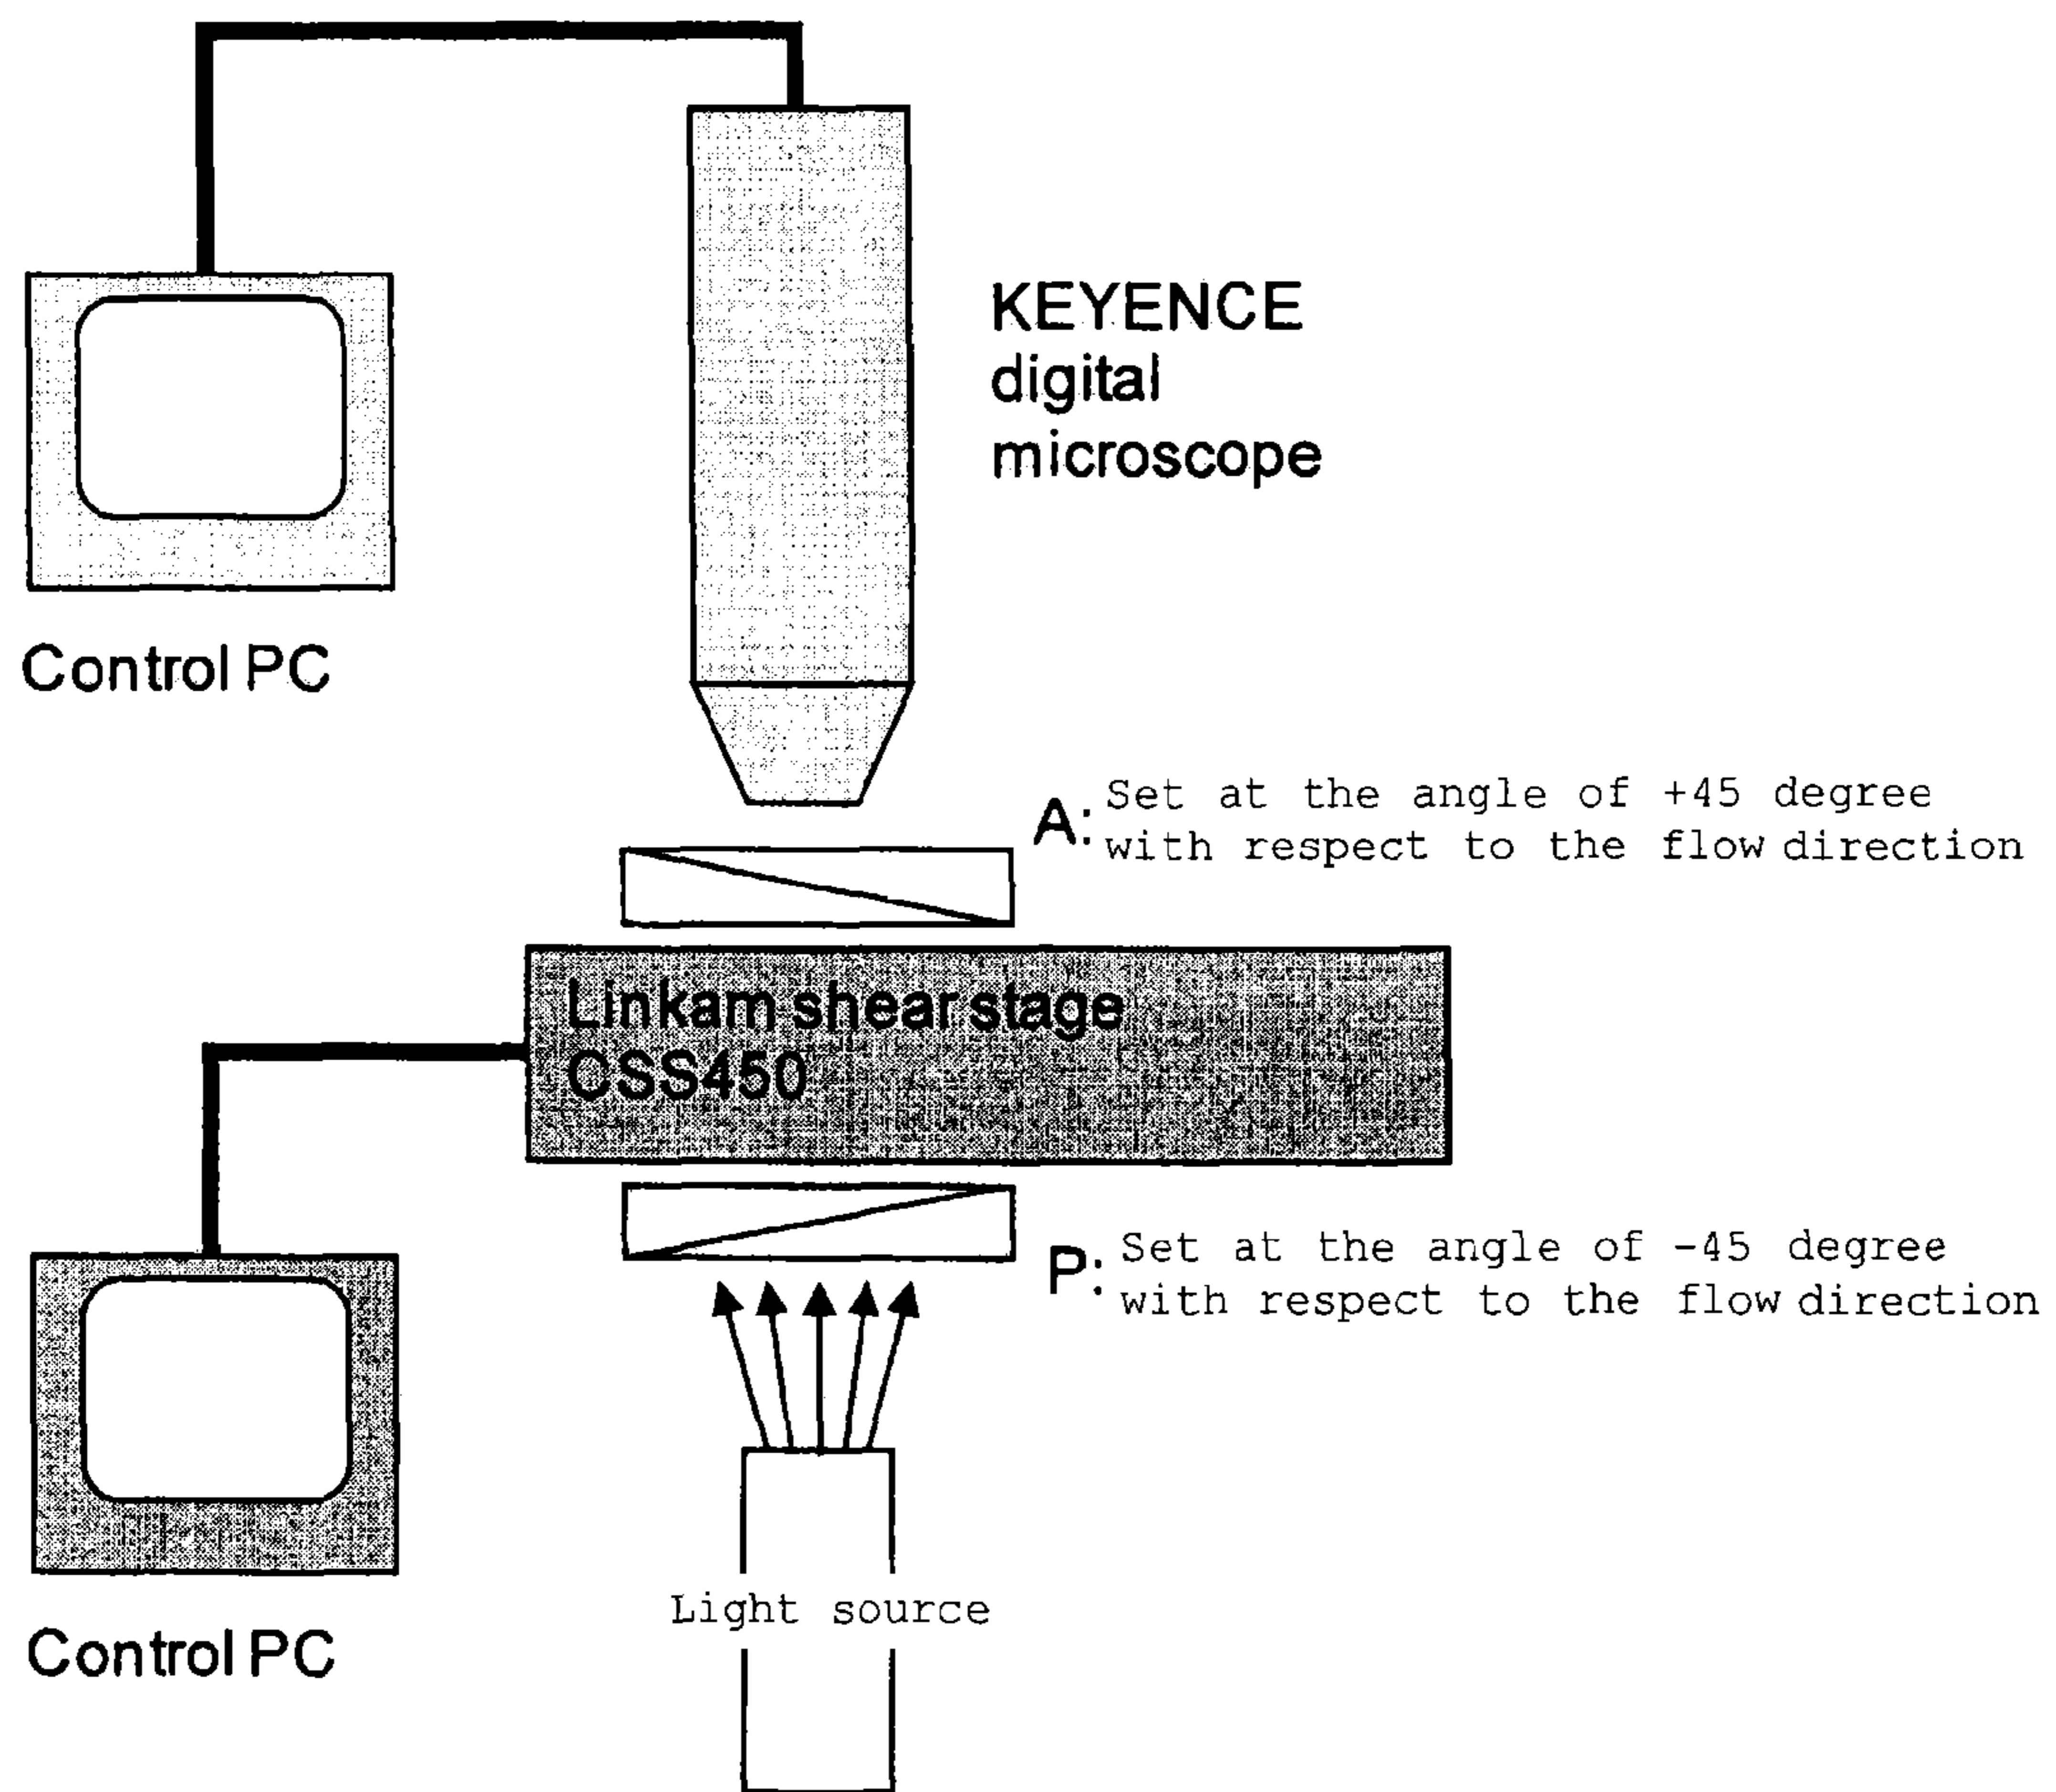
KEYENCE digital microscope

Control PC

A: Set at the angle of +45 degree with respect to the flow direction

Linkam shear stage CSS450

P: Set at the angle of -45 degree with respect to the flow direction

Control PC

Light source